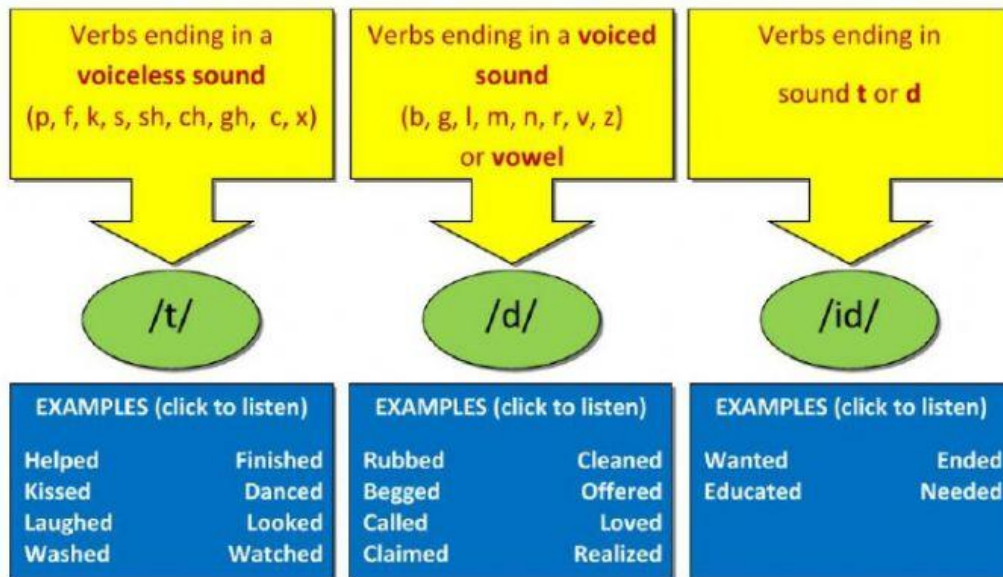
Verbs ending in a voiceless sound (p, f, k, s, sh, ch, gh, c, x)

/t/

EXAMPLES (click to listen)

Helped Finished
Kissed Danced
Laughed Looked
Washed Watched

Verbs ending in a voiced sound (b, g, l, m, n, r, v, z) or vowel

/d/

EXAMPLES (click to listen)

Rubbed Cleaned
Begged Offered
Called Loved
Claimed Realized

Verbs ending in sound t or d

/id/

EXAMPLES (click to listen)

Wanted Ended
Educated Needed